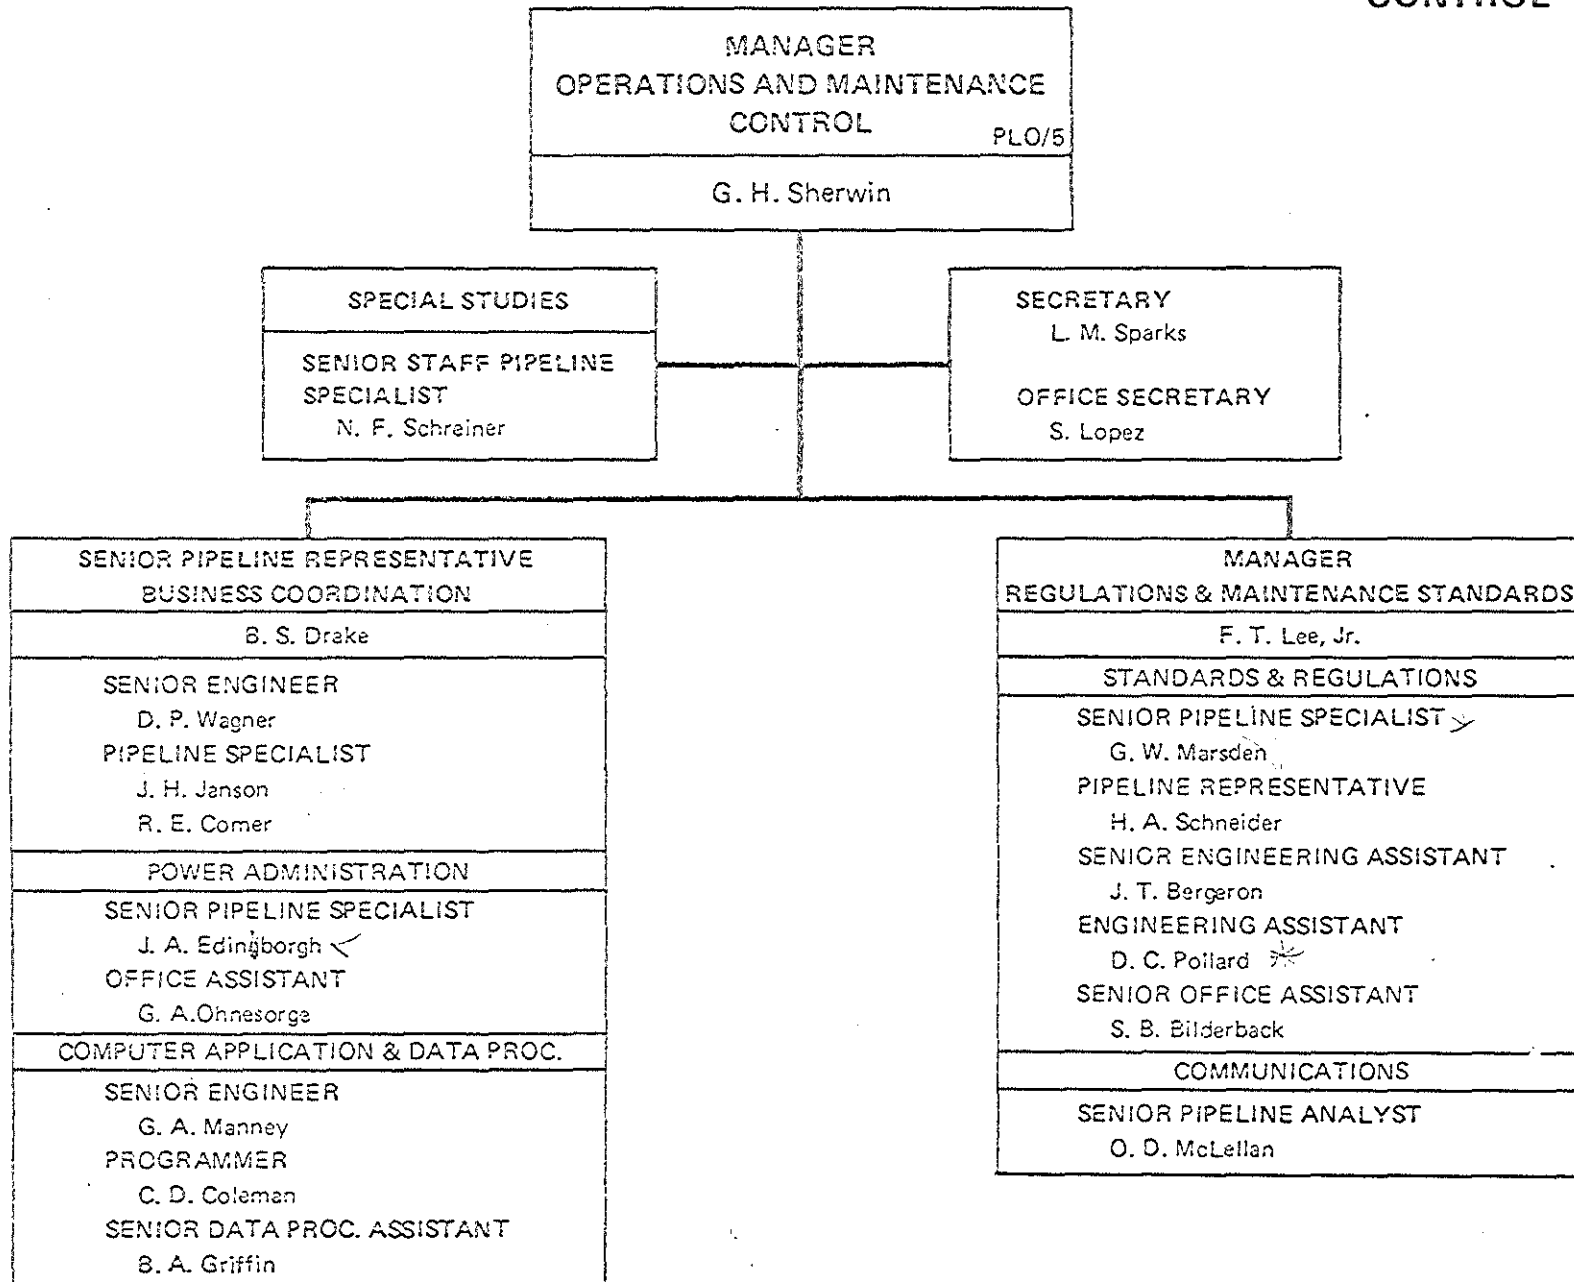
CONTROL

MANAGER
OPERATIONS AND MAINTENANCE CONTROL
PLO/5
G. H. Sherwin

SPECIAL STUDIES
SENIOR STAFF PIPELINE SPECIALIST
N. F. Schreiner

SECRETARY
L. M. Sparks
OFFICE SECRETARY
S. Lopez

SENIOR PIPELINE REPRESENTATIVE
BUSINESS COORDINATION
B. S. Drake
SENIOR ENGINEER
D. P. Wagner
PIPELINE SPECIALIST
J. H. Janson
R. E. Comer
POWER ADMINISTRATION
SENIOR PIPELINE SPECIALIST
J. A. Edingborgh
OFFICE ASSISTANT
G. A.Ohnesorge
COMPUTER APPLICATION & DATA PROC.
SENIOR ENGINEER
G. A. Manney
PROGRAMMER
C. D. Coleman
SENIOR DATA PROC. ASSISTANT
B. A. Griffin

MANAGER
REGULATIONS & MAINTENANCE STANDARDS
F. T. Lee, Jr.
STANDARDS & REGULATIONS
SENIOR PIPELINE SPECIALIST
G. W. Marsden
PIPELINE REPRESENTATIVE
H. A. Schneider
SENIOR ENGINEERING ASSISTANT
J. T. Bergeron
ENGINEERING ASSISTANT
D. C. Pollard
SENIOR OFFICE ASSISTANT
S. B. Bilderback
COMMUNICATIONS
SENIOR PIPELINE ANALYST
O. D. McLellan